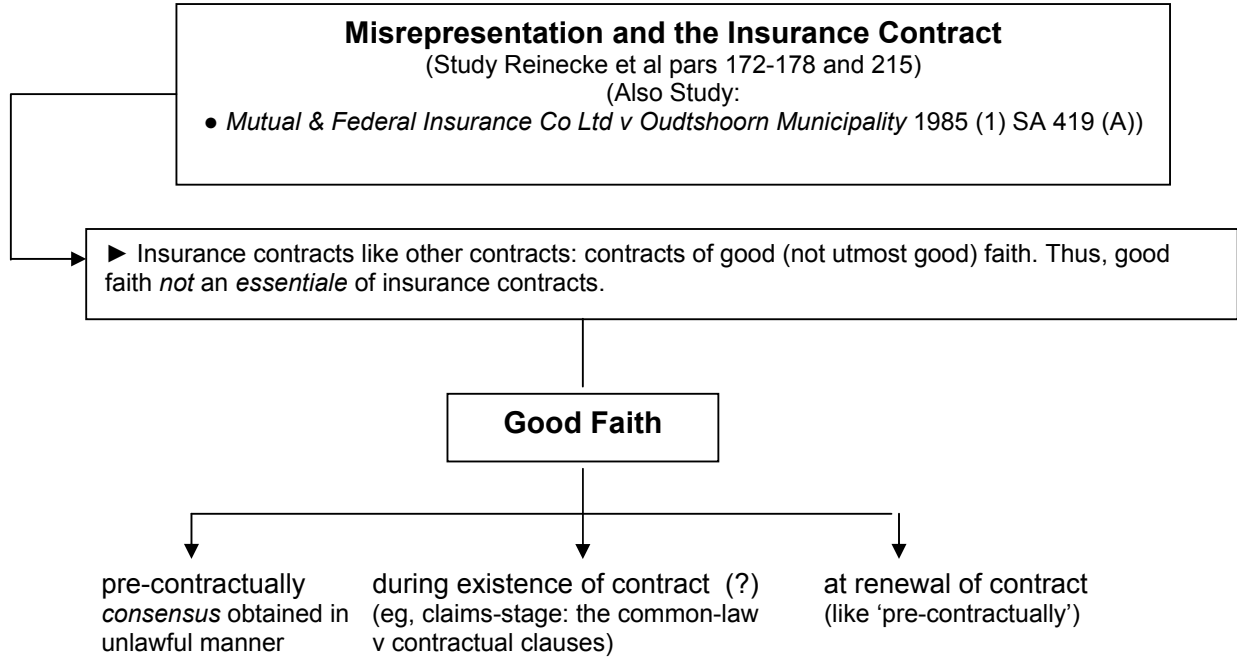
**Misrepresentation and the Insurance Contract**
(Study Reinecke et al pars 172-178 and 215)
(Also Study:
● *Mutual & Federal Insurance Co Ltd v Oudtshoorn Municipality* 1985 (1) SA 419 (A))

► Insurance contracts like other contracts: contracts of good (not utmost good) faith. Thus, good faith *not* an *essentiale* of insurance contracts.

**Good Faith**

pre-contractually *consensus* obtained in unlawful manner

during existence of contract (?) (eg, claims-stage: the common-law v contractual clauses)

at renewal of contract (like 'pre-contractually')